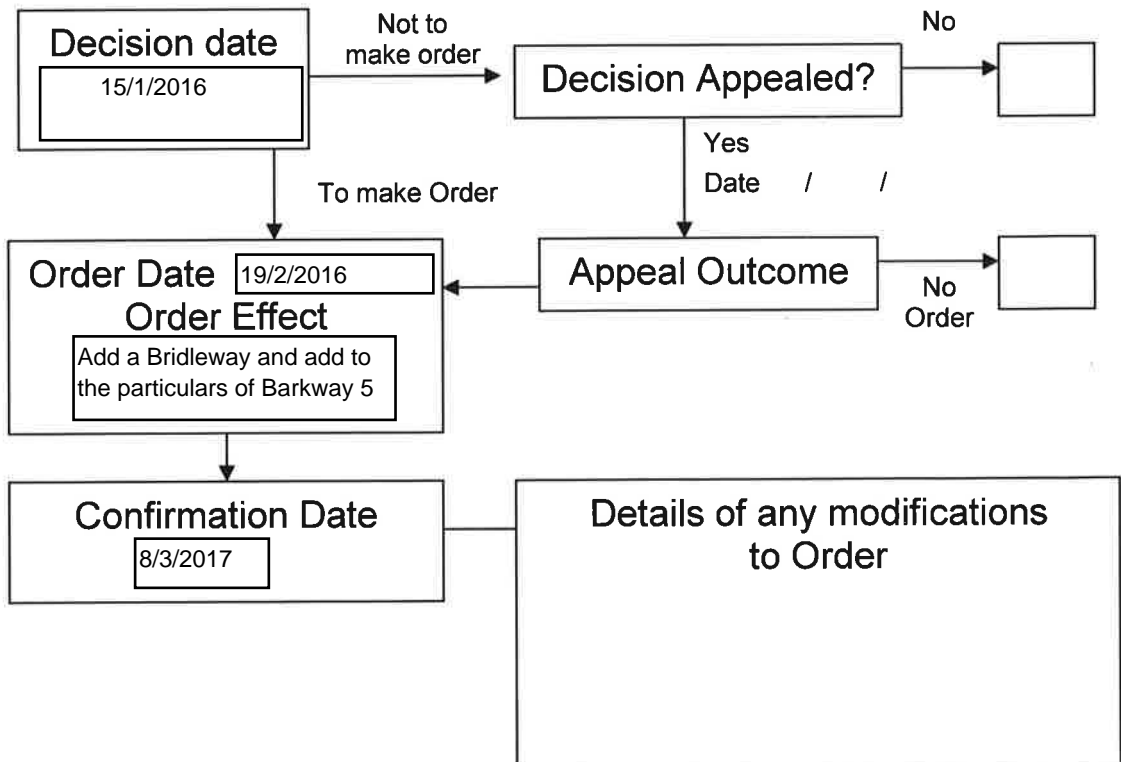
Decision date
15/1/2016

Not to make order

Decision Appealed?

No

Yes
Date / /

To make Order

Order Date 19/2/2016
Order Effect
Add a Bridleway and add to the particulars of Barkway 5

Appeal Outcome

No Order

Confirmation Date
8/3/2017

Details of any modifications to Order